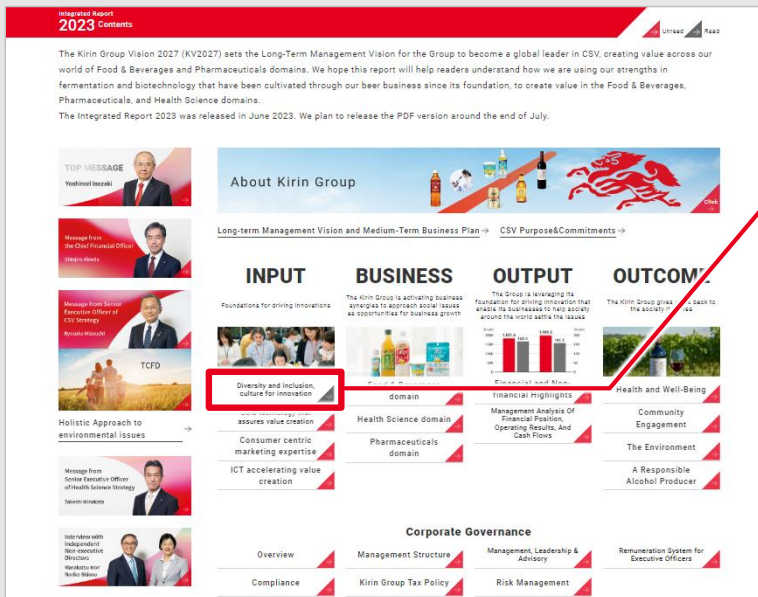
Integrated Report
2023 Contents

Unread Read

The Kirin Group Vision 2027 (KV2027) sets the Long-Term Management Vision for the Group to become a global leader in CSV, creating value across our world of Food & Beverages and Pharmaceuticals domains. We hope this report will help readers understand how we are using our strengths in fermentation and biotechnology that have been cultivated through our beer business since its foundation, to create value in the Food & Beverages, Pharmaceuticals, and Health Science domains.
The Integrated Report 2023 was released in June 2023. We plan to release the PDF version around the end of July.

TOP MESSAGE
Yoshinori Isozaki

Message from the Chief Financial Officer
Shinjiro Akieda

Message from Senior Executive Officer of CSV Strategy
Ryosuke Mizouchi

TCFD

Holistic Approach to environmental issues

Message from Senior Executive Officer of Health Science Strategy
Takeshi Minakata

Interview with Independent Non-executive Directors
Masakatsu Mori
Noriko Shiono

About Kirin Group

Click

Long-term Management Vision and Medium-Term Business Plan →

CSV Purpose&Commitments →

INPUT
Foundations for driving innovations

Diversity and inclusion, culture for innovation

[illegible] technology that assures value creation

Consumer centric marketing expertise

ICT accelerating value creation

BUSINESS
The Kirin Group is activating business synergies to approach social issues as opportunities for business growth

Food & Beverages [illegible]

Health Science domain

Pharmaceuticals domain

OUTPUT
The Group is leveraging its foundation for driving innovation that enable its businesses to help society around the world settle the issues

Financial and Non-Financial Highlights

Management Analysis Of Financial Position, Operating Results, And Cash Flows

OUTCOM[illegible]
The Kirin Group gives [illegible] back to the society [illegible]

Health and Well-Being

Community Engagement

The Environment

A Responsible Alcohol Producer

Corporate Governance

Overview

Management Structure

Management, Leadership & Advisory

Remuneration System for Executive Officers

Compliance

Kirin Group Tax Policy

Risk Management